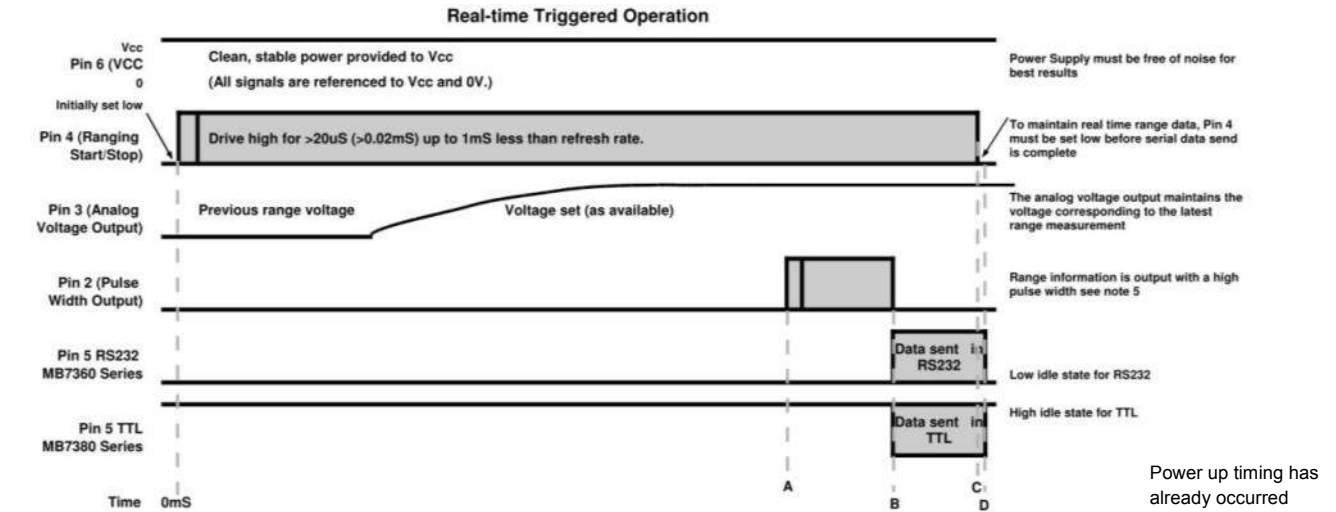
Real-time Triggered Operation

Vcc
Pin 6 (VCC
0

Clean, stable power provided to Vcc

(All signals are referenced to Vcc and 0V.)

Power Supply must be free of noise for best results

Initially set low

Pin 4 (Ranging Start/Stop)

Drive high for >20uS (>0.02mS) up to 1mS less than refresh rate.

To maintain real time range data, Pin 4 must be set low before serial data send is complete

Pin 3 (Analog Voltage Output)

Previous range voltage

Voltage set (as available)

The analog voltage output maintains the voltage corresponding to the latest range measurement

Pin 2 (Pulse Width Output)

Range information is output with a high pulse width see note 5

Pin 5 RS232
MB7360 Series

Data sent in RS232

Low idle state for RS232

Pin 5 TTL
MB7380 Series

Data sent in TTL

High idle state for TTL

Time 0mS

A

B

C

D

Power up timing has already occurred